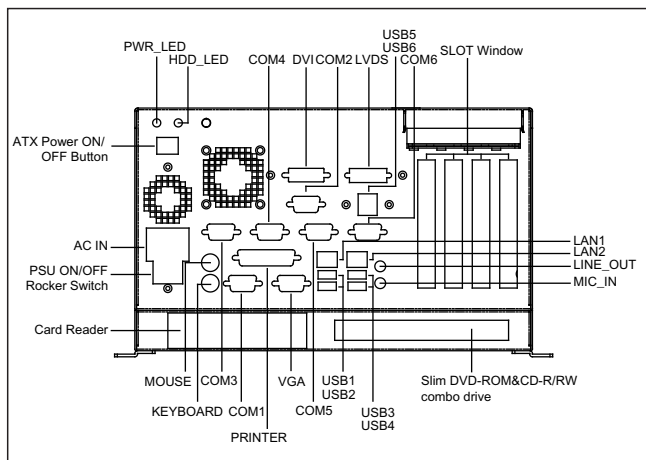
PWR_LED
HDD_LED
COM4
DVI
COM2
LVDS
USB5
USB6
COM6
SLOT Window
ATX Power ON/ OFF Button
AC IN
PSU ON/OFF Rocker Switch
LAN1
LAN2
LINE_OUT
MIC_IN
Card Reader
MOUSE
KEYBOARD
COM3
COM1
PRINTER
VGA
COM5
USB1
USB2
USB3
USB4
Slim DVD-ROM&CD-R/RW combo drive